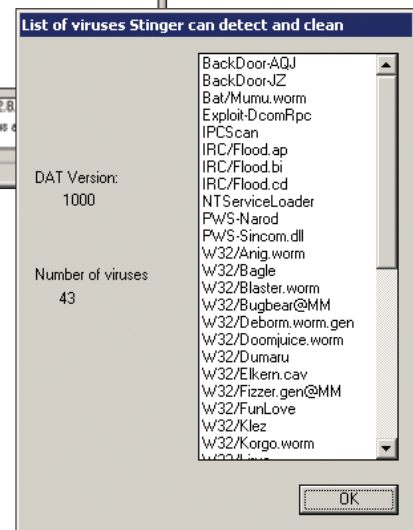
List of viruses Stinger can detect and clean

DAT Version:
1000

Number of viruses
43

BackDoor-AQJ
BackDoor-JZ
Bat/Mumu.worm
Exploit-DcomRpc
IPCScan
IRC/Flood.ap
IRC/Flood.bi
IRC/Flood.cd
NTServiceLoader
PWS-Narod
PWS-Sincom.dll
W32/Anig.worm
W32/Bagle
W32/Blaster.worm
W32/Bugbear@MM
W32/Deborm.worm.gen
W32/Doomjuice.worm
W32/Dumaru
W32/Elkern.cav
W32/Fizzer.gen@MM
W32/FunLove
W32/Klez
W32/Korgo.worm
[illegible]

OK